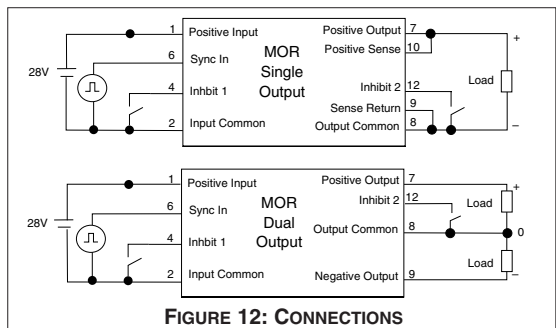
1 Positive Input
6 Sync In
4 Inhbit 1
2 Input Common
28V
MOR Single Output
Positive Output 7
Positive Sense 10
Inhibit 2 12
Sense Return 9
Output Common 8
+
Load
–

1 Positive Input
6 Sync In
4 Inhbit 1
2 Input Common
28V
MOR Dual Output
Positive Output 7
Inhibit 2 12
Output Common 8
Negative Output 9
+
Load
0
Load
–

FIGURE 12: CONNECTIONS